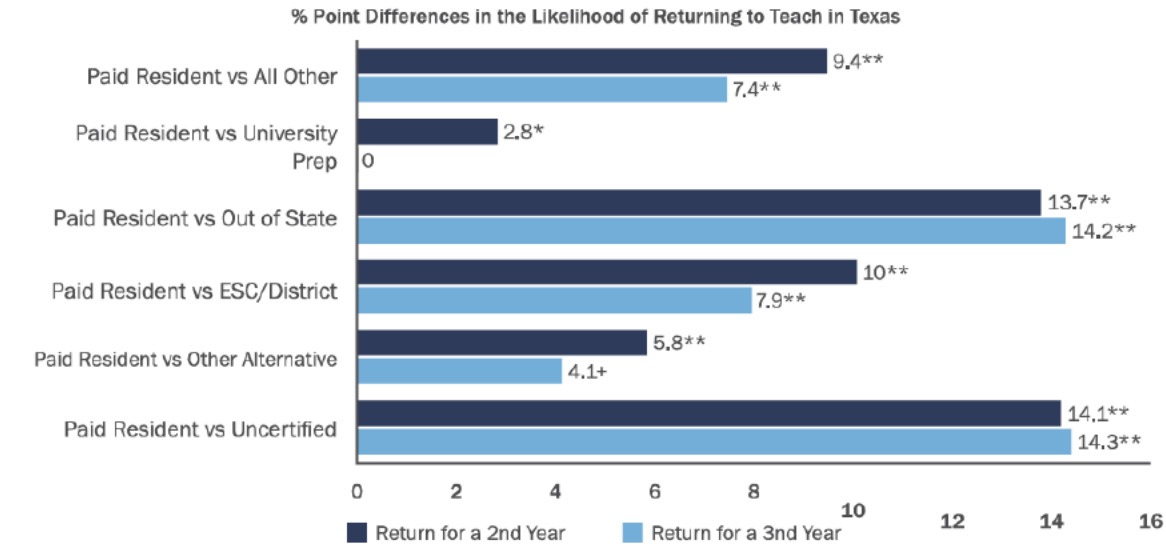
% Point Differences in the Likelihood of Returning to Teach in Texas

Paid Resident vs All Other
9.4**
7.4**

Paid Resident vs University Prep
2.8*
0

Paid Resident vs Out of State
13.7**
14.2**

Paid Resident vs ESC/District
10**
7.9**

Paid Resident vs Other Alternative
5.8**
4.1+

Paid Resident vs Uncertified
14.1**
14.3**

0 2 4 6 8 10 12 14 16

Return for a 2nd Year
Return for a 3nd Year